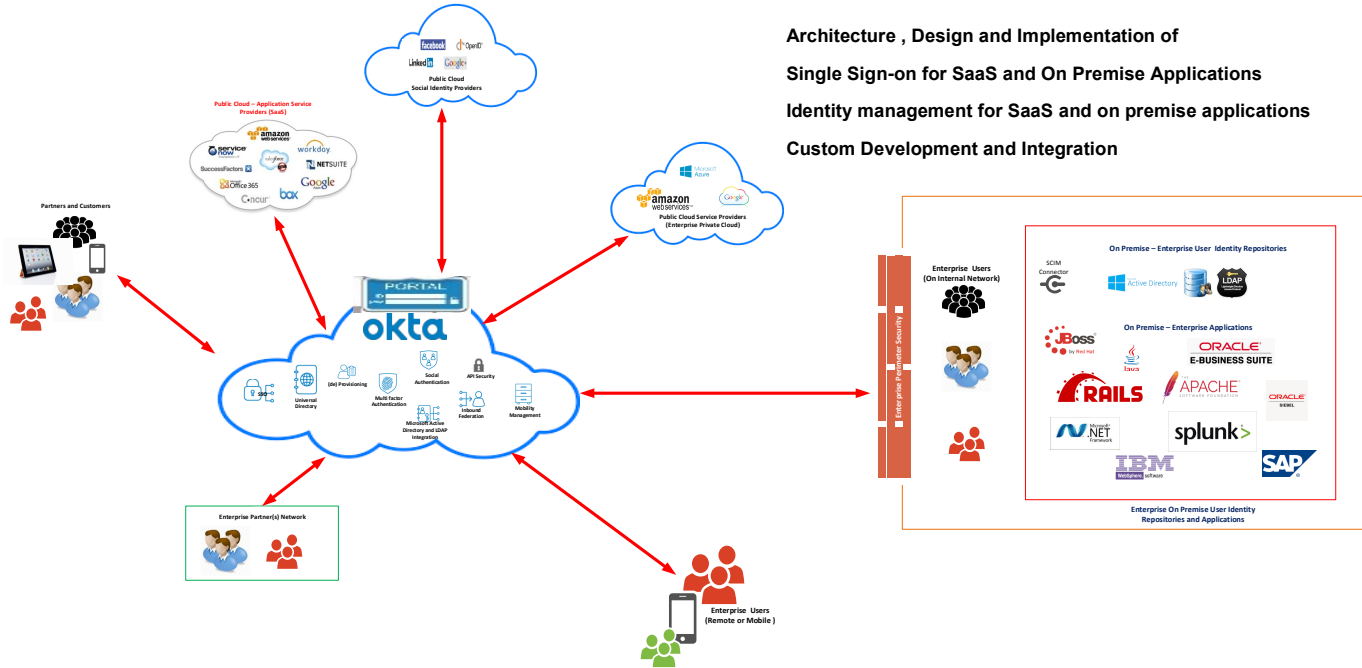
Architecture , Design and Implementation of

Single Sign-on for SaaS and On Premise Applications

Identity management for SaaS and on premise applications

Custom Development and Integration

facebook OpenID
LinkedIn Google+
Public Cloud
Social Identity Providers

Public Cloud – Application Service Providers (SaaS)

amazon web services
servicenow
workday
salesforce
SuccessFactors
NETSUITE
Office 365
Google Apps
Concur
box

amazon web services
Microsoft Azure
Google
Public Cloud Service Providers (Enterprise Private Cloud)

Partners and Customers

PORTAL
okta

SSO
Universal Directory
(de) Provisioning
Multi factor Authentication
Social Authentication
API Security
Microsoft Active Directory and LDAP Integration
Inbound Federation
Mobility Management

Enterprise Partner(s) Network

Enterprise Users (Remote or Mobile )

Enterprise Perimeter Security

Enterprise Users (On Internal Network)

On Premise – Enterprise User Identity Repositories

SCIM Connector
Active Directory
LDAP

On Premise – Enterprise Applications

JBoss by Red Hat
Java
ORACLE E-BUSINESS SUITE
RAILS
APACHE SOFTWARE FOUNDATION
ORACLE SIEBEL
Microsoft .NET Framework
splunk>
IBM WebSphere software
SAP

Enterprise On Premise User Identity Repositories and Applications